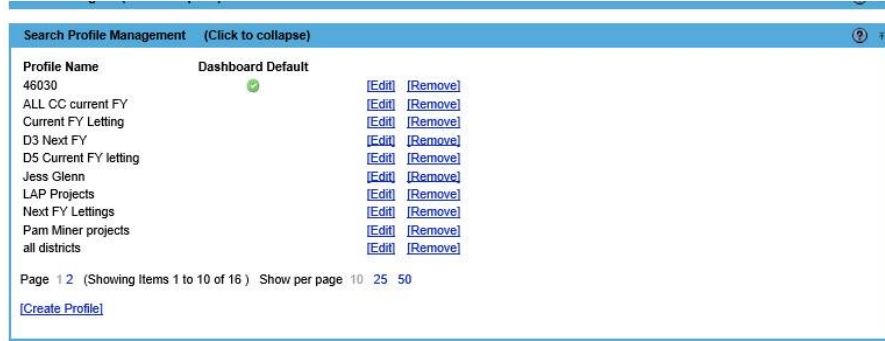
Search Profile Management (Click to collapse)

| Profile Name | Dashboard Default | | |
|---|---|---|---|
| 46030 | | [Edit] | [Remove] |
| ALL CC current FY | | [Edit] | [Remove] |
| Current FY Letting | | [Edit] | [Remove] |
| D3 Next FY | | [Edit] | [Remove] |
| D5 Current FY letting | | [Edit] | [Remove] |
| Jess Glenn | | [Edit] | [Remove] |
| LAP Projects | | [Edit] | [Remove] |
| Next FY Lettings | | [Edit] | [Remove] |
| Pam Miner projects | | [Edit] | [Remove] |
| all districts | | [Edit] | [Remove] |

Page 1 2 (Showing Items 1 to 10 of 16 ) Show per page 10 25 50

[Create Profile]